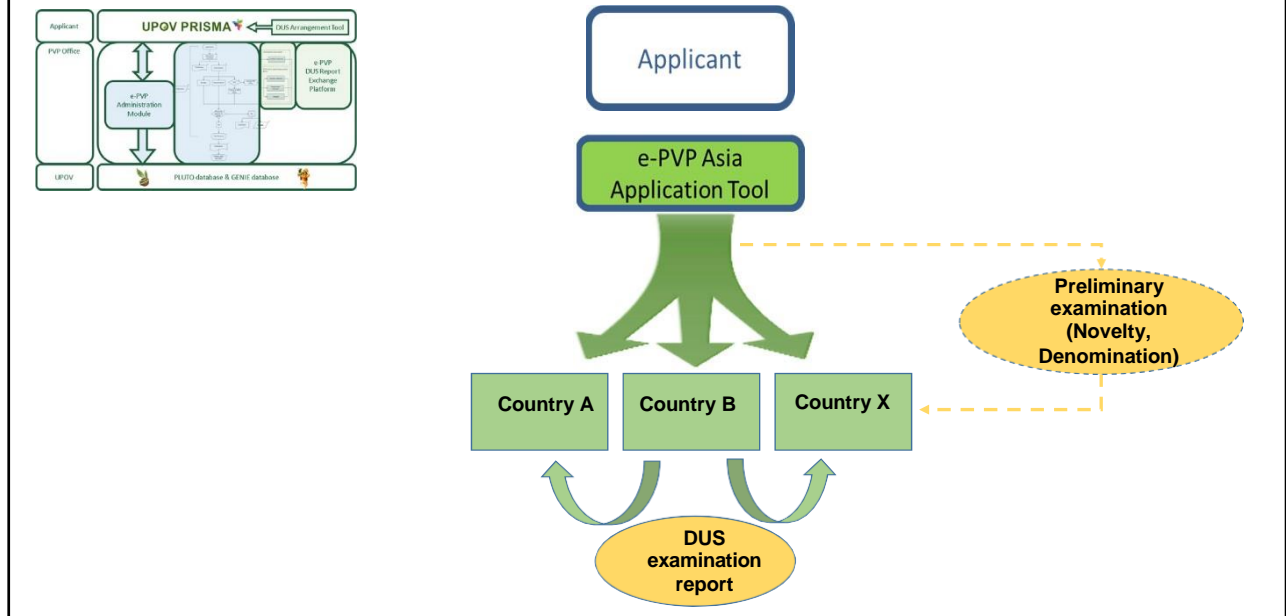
Applicant

UPOV PRISMA

DUS Arrangement tool

PVP Office

e-PVP Administration Module

e-PVP DUS Report Exchange Platform

UPOV

PLUTO database & GENIE database

Applicant

e-PVP Asia Application Tool

Preliminary examination (Novelty, Denomination)

Country A

Country B

Country X

DUS examination report